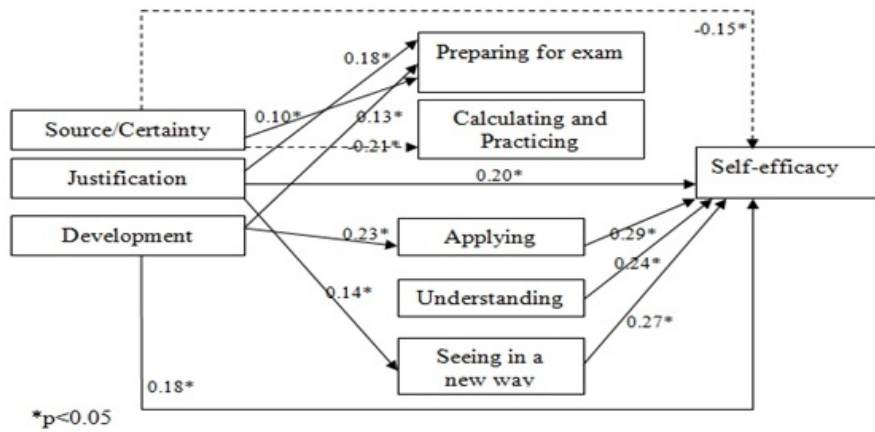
-0.15*

0.18*

Preparing for exam

Source/Certainty

0.10*

0.13*

Calculating and Practicing

-0.21*

Justification

0.20*

Self-efficacy

Development

0.23*

Applying

0.29*

0.24*

0.14*

Understanding

0.27*

Seeing in a new way

0.18*

*p<0.05